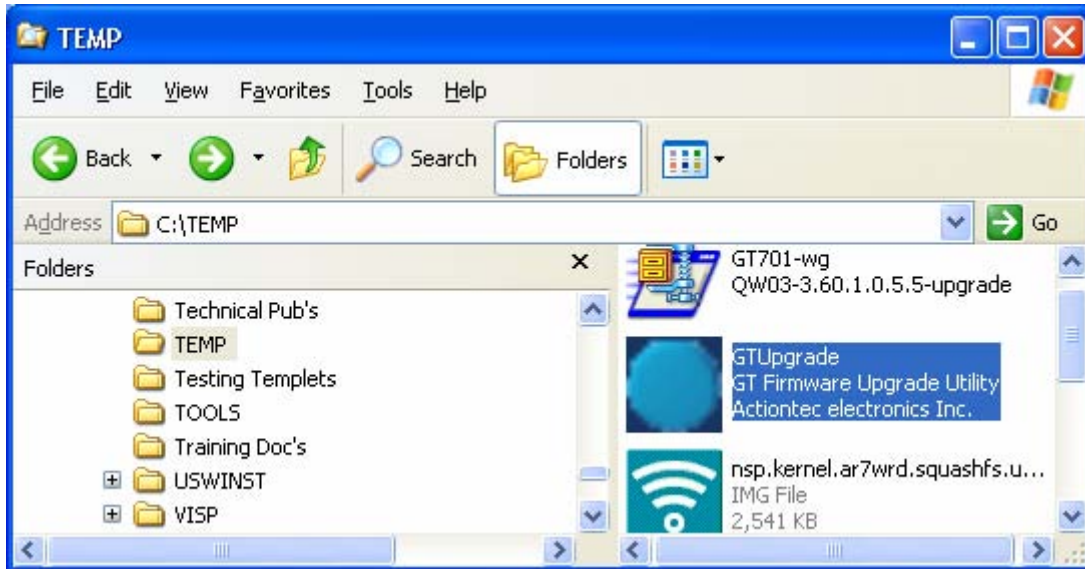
TEMP

File Edit View Favorites Tools Help

Back Search Folders

Address C:\TEMP Go

Folders ×

Technical Pub's
TEMP
Testing Templets
TOOLS
Training Doc's
USWINST
VISP

GT701-wg
QW03-3.60.1.0.5.5-upgrade

GTUpgrade
GT Firmware Upgrade Utility
Actiontec electronics Inc.

nsp.kernel.ar7wrd.squashfs.u...
IMG File
2,541 KB